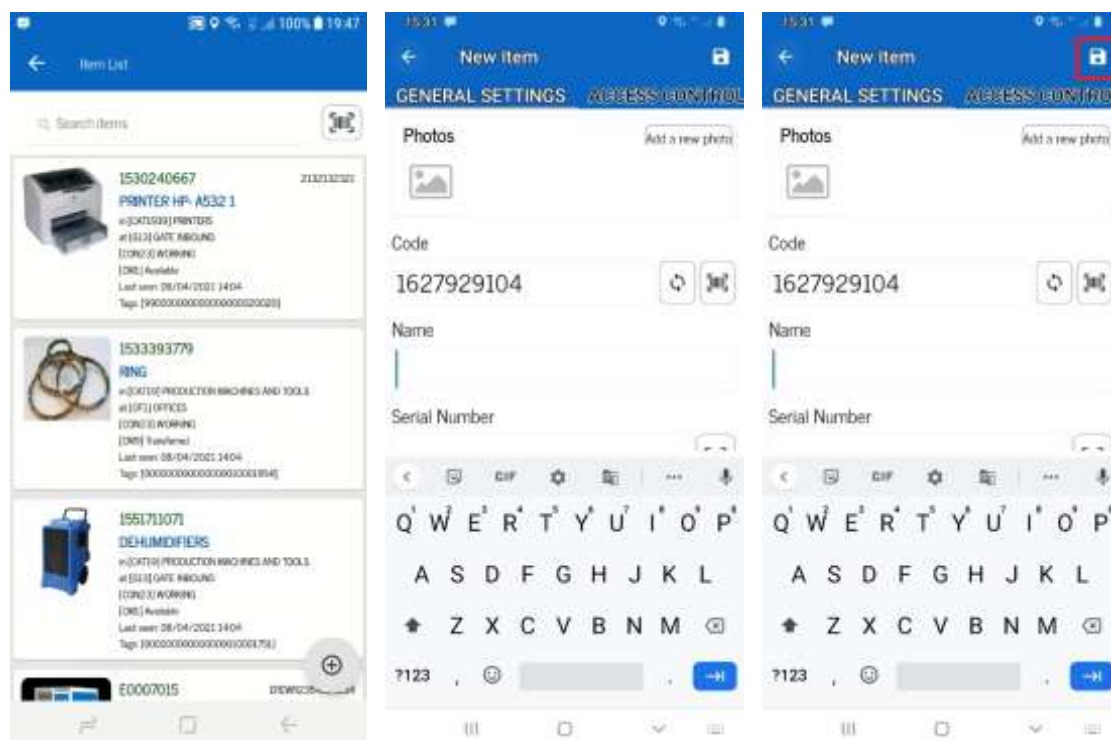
100% 19:47

Item List

Search items

1530240667
2132132321
PRINTER HP- A532 1
in [CAT100] PRINTERS
at [GI3] GATE INBOUND
[CON2] WORKING
[DMS] Available
Last seen: 08/04/2021 14:04
Tags: [990000000000000000020020]

1533393779
RING
in [CAT10] PRODUCTION MACHINES AND TOOLS
at [OF1] OFFICES
[CON2] WORKING
[DMS] Transferred
Last seen: 08/04/2021 14:04
Tags: [000000000000000000001994]

1551711071
DEHUMIDIFIERS
in [CAT10] PRODUCTION MACHINES AND TOOLS
at [GI3] GATE INBOUND
[CON2] WORKING
[DMS] Available
Last seen: 08/04/2021 14:04
Tags: [000000000000000000001791]

E0007015
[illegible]

15:31

New item

GENERAL SETTINGS ACCESS CONTROL

Photos
Add a new photo

Code
1627929104

Name

Serial Number

GIF

Q W E R T Y U I O P
A S D F G H J K L
Z X C V B N M
?123 ,

15:31

New item

GENERAL SETTINGS ACCESS CONTROL

Photos
Add a new photo

Code
1627929104

Name

Serial Number

GIF

Q W E R T Y U I O P
A S D F G H J K L
Z X C V B N M
?123 ,